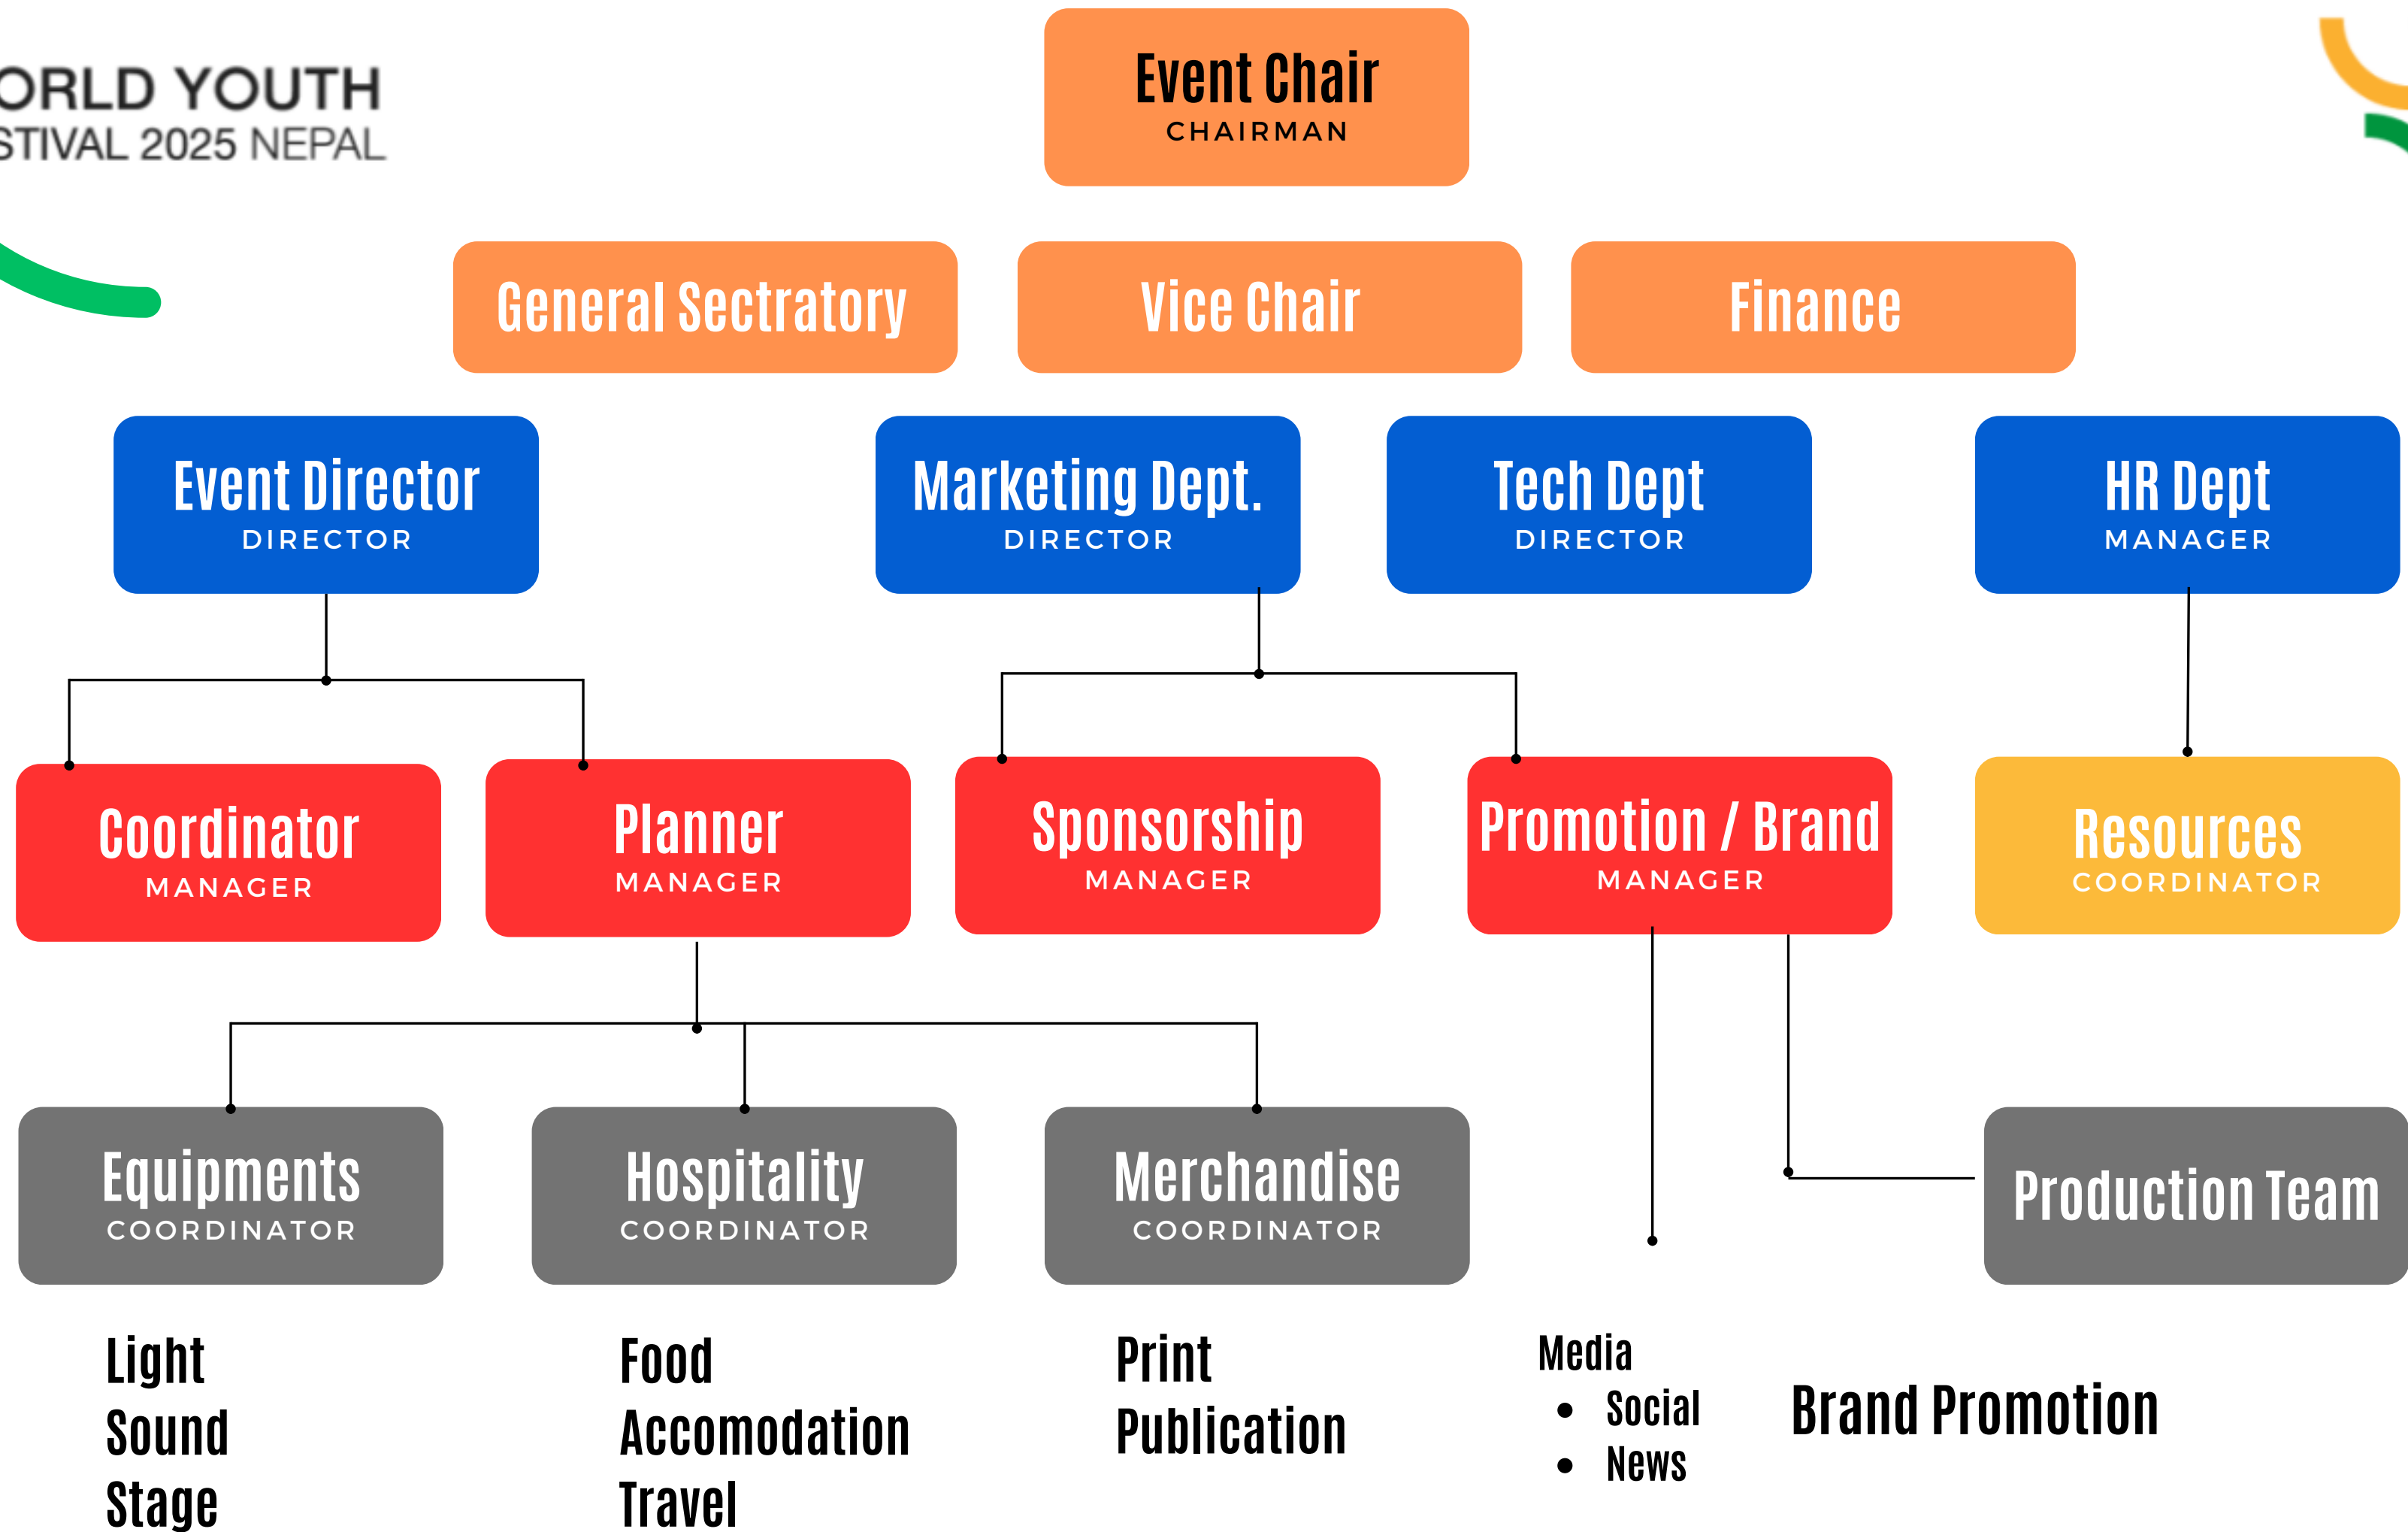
ORLD YOUTH
STIVAL 2025 NEPAL

Event Chair
CHAIRMAN

General Sectratory

Vice Chair

Finance

Event Director
DIRECTOR

Marketing Dept.
DIRECTOR

Tech Dept
DIRECTOR

HR Dept
MANAGER

Coordinator
MANAGER

Planner
MANAGER

Sponsorship
MANAGER

Promotion / Brand
MANAGER

Resources
COORDINATOR

Equipments
COORDINATOR

Hospitality
COORDINATOR

Merchandise
COORDINATOR

Production Team

Light
Sound
Stage

Food
Accomodation
Travel

Print
Publication

Media
- Social
- News

Brand Promotion